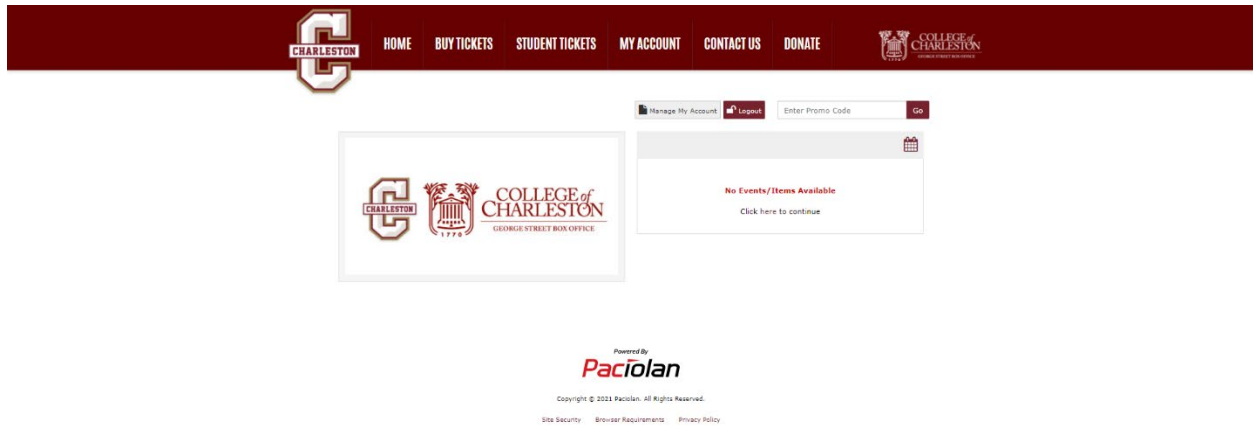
CHARLESTON

HOME BUY TICKETS STUDENT TICKETS MY ACCOUNT CONTACT US DONATE

COLLEGE of CHARLESTON
GEORGE STREET BOX OFFICE

Manage My Account Logout Enter Promo Code Go

CHARLESTON 1770 COLLEGE of CHARLESTON
GEORGE STREET BOX OFFICE

No Events/Items Available

Click here to continue

Powered By
Paciolan

Copyright © 2021 Paciolan. All Rights Reserved.

Site Security Browser Requirements Privacy Policy